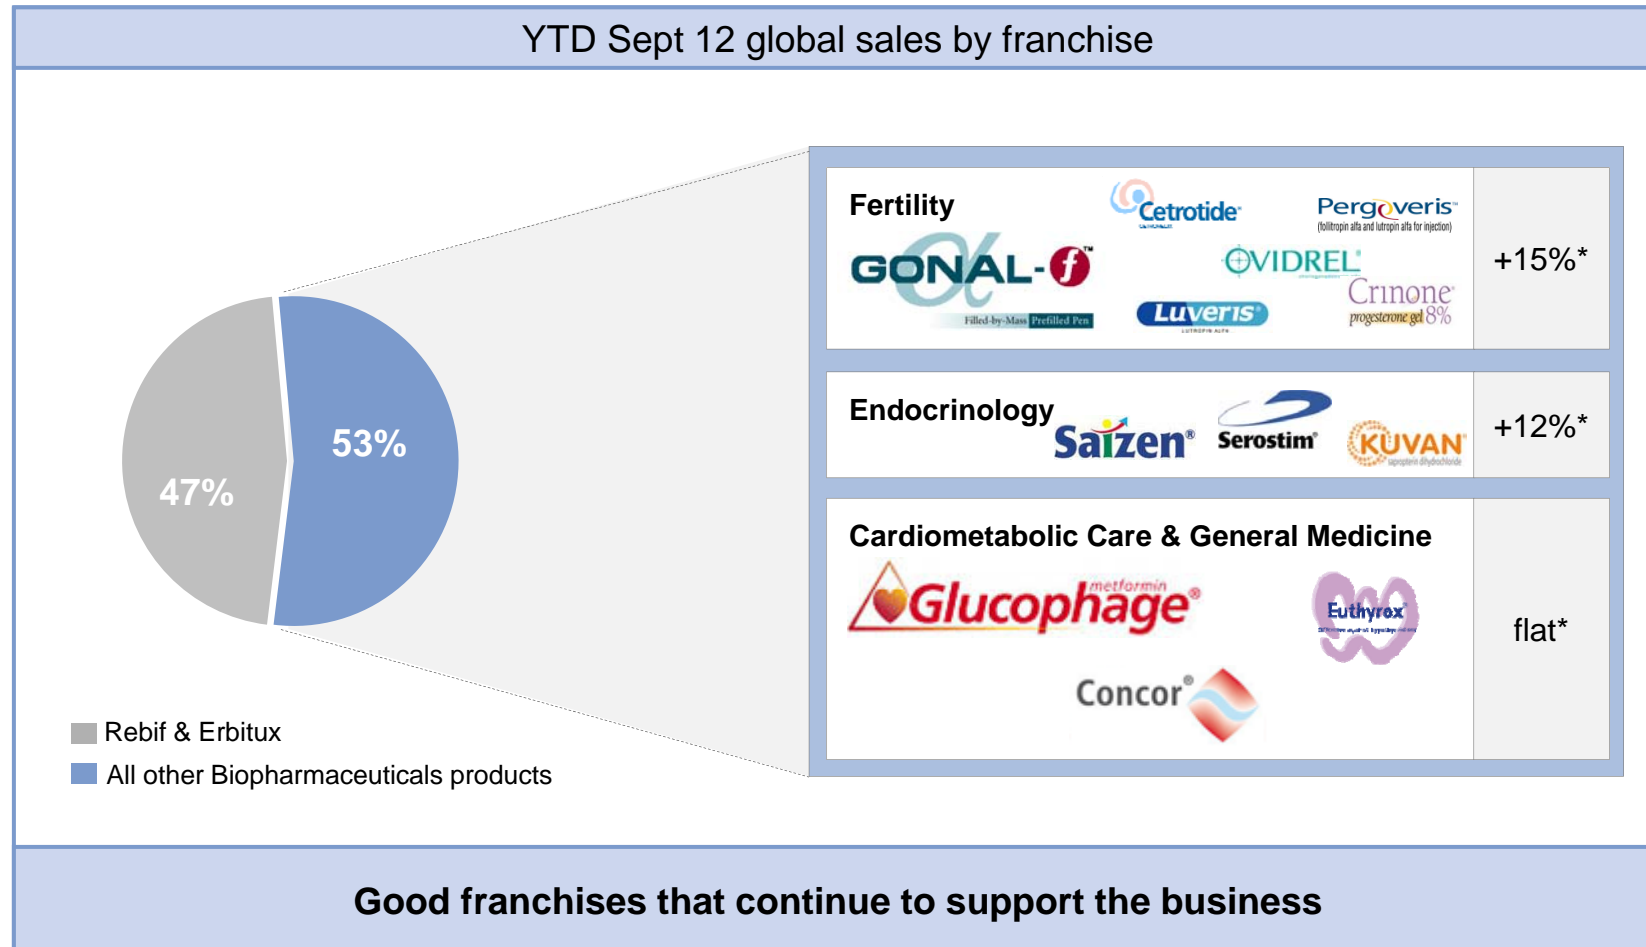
YTD Sept 12 global sales by franchise

47%

53%

Rebif & Erbitux

All other Biopharmaceuticals products

Fertility

Cetrotide

Pergoveris

(follitropin alfa and lutropin alfa for injection)

GONAL-f

Filled-by-Mass Prefilled Pen

OVIDREL

Luveris

Crinone

progesterone gel 8%

+15%*

Endocrinology

Saizen

Serostim

KUVAN

+12%*

Cardiometabolic Care & General Medicine

metformin

Glucophage

Euthyrox

Concor

flat*

Good franchises that continue to support the business